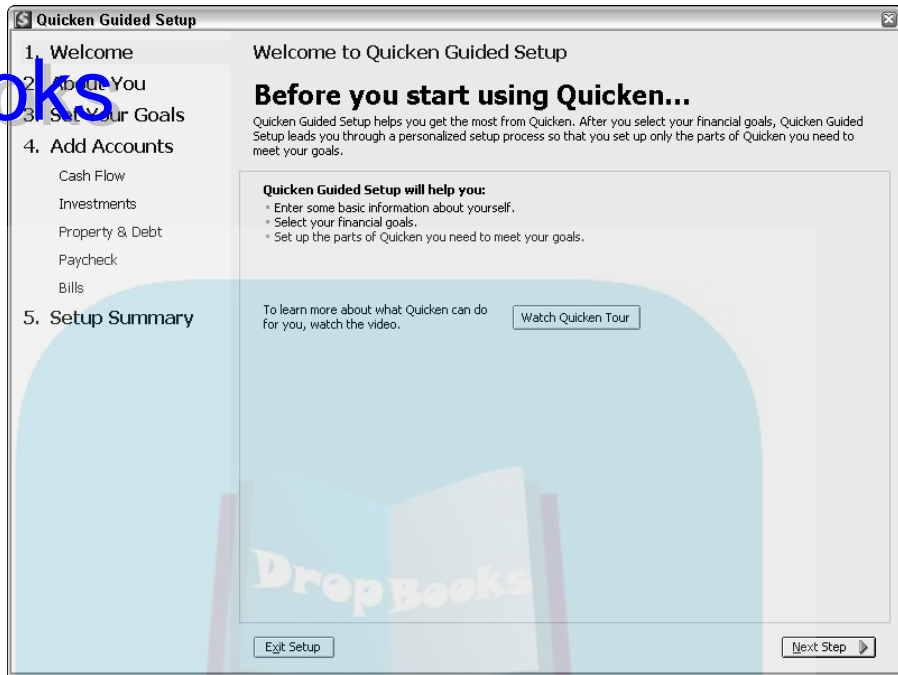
Quicken Guided Setup

1. Welcome
2. About You
3. Set Your Goals
4. Add Accounts
Cash Flow
Investments
Property & Debt
Paycheck
Bills
5. Setup Summary

oks

Welcome to Quicken Guided Setup

Before you start using Quicken...

Quicken Guided Setup helps you get the most from Quicken. After you select your financial goals, Quicken Guided Setup leads you through a personalized setup process so that you set up only the parts of Quicken you need to meet your goals.

Quicken Guided Setup will help you:
- Enter some basic information about yourself.
- Select your financial goals.
- Set up the parts of Quicken you need to meet your goals.

To learn more about what Quicken can do for you, watch the video.

Watch Quicken Tour

DropBooks

Exit Setup

Next Step